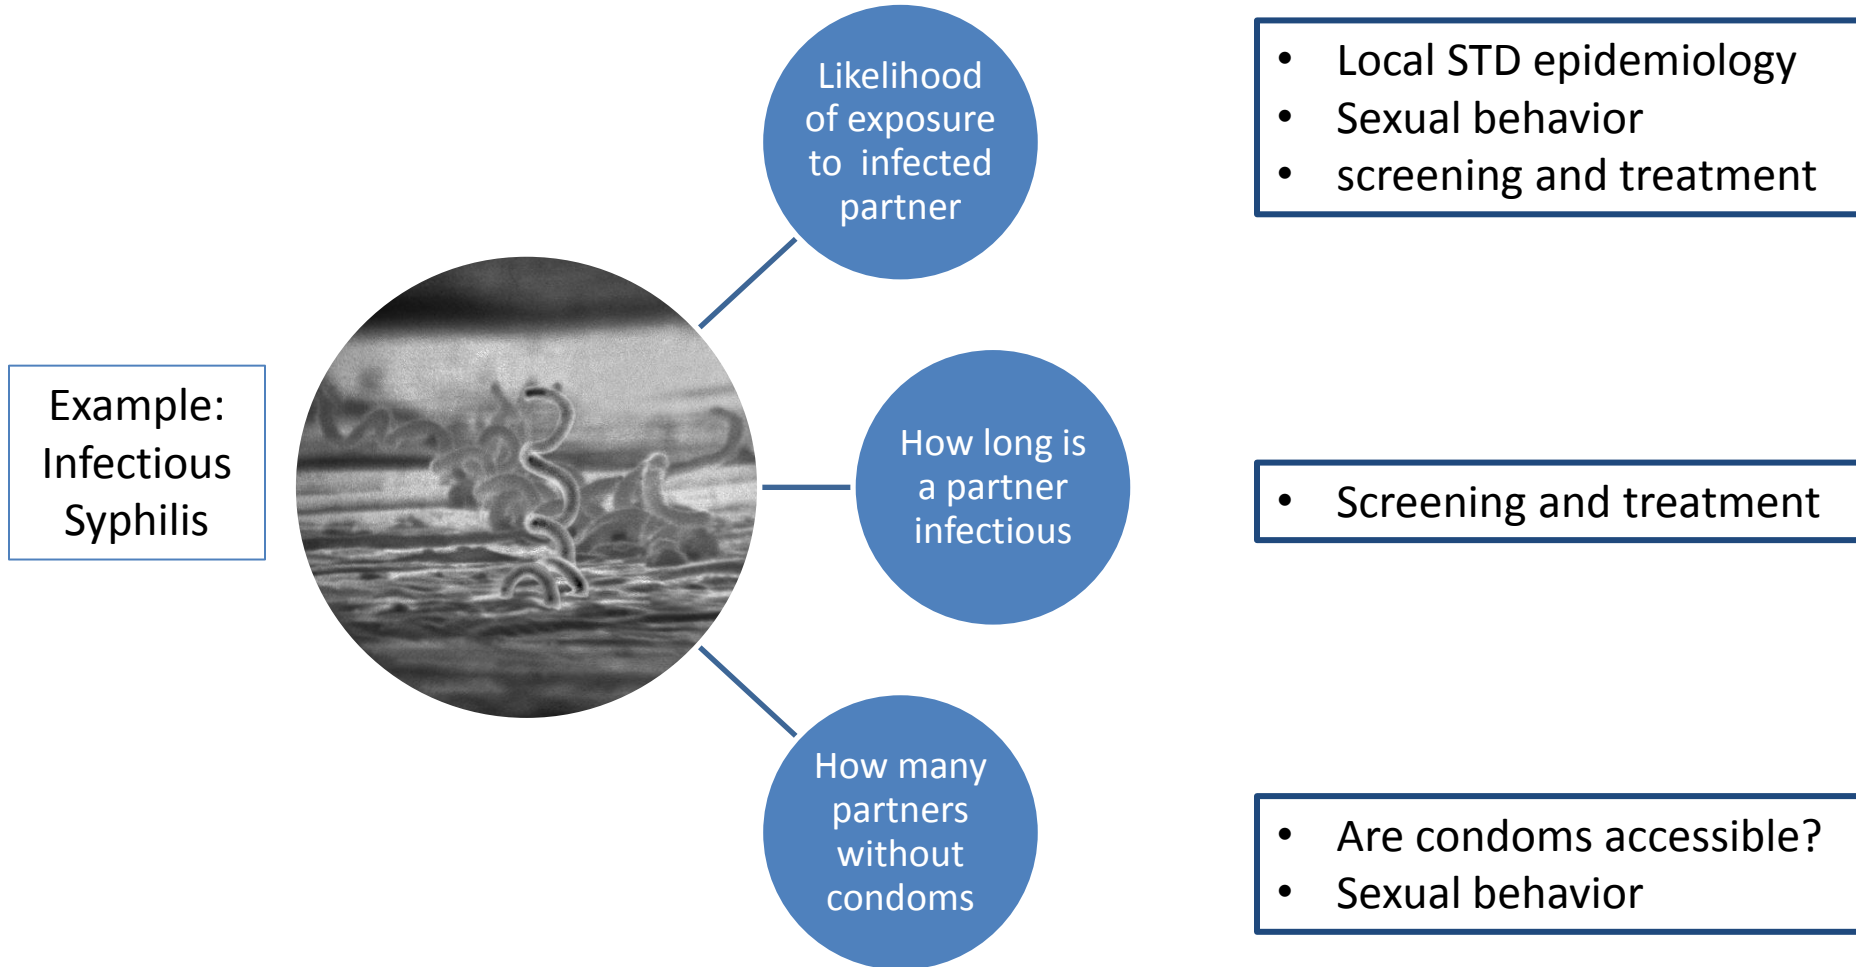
Example: Infectious Syphilis

Likelihood of exposure to infected partner

How long is a partner infectious

How many partners without condoms

- Local STD epidemiology
- Sexual behavior
- screening and treatment

- Screening and treatment

- Are condoms accessible?
- Sexual behavior